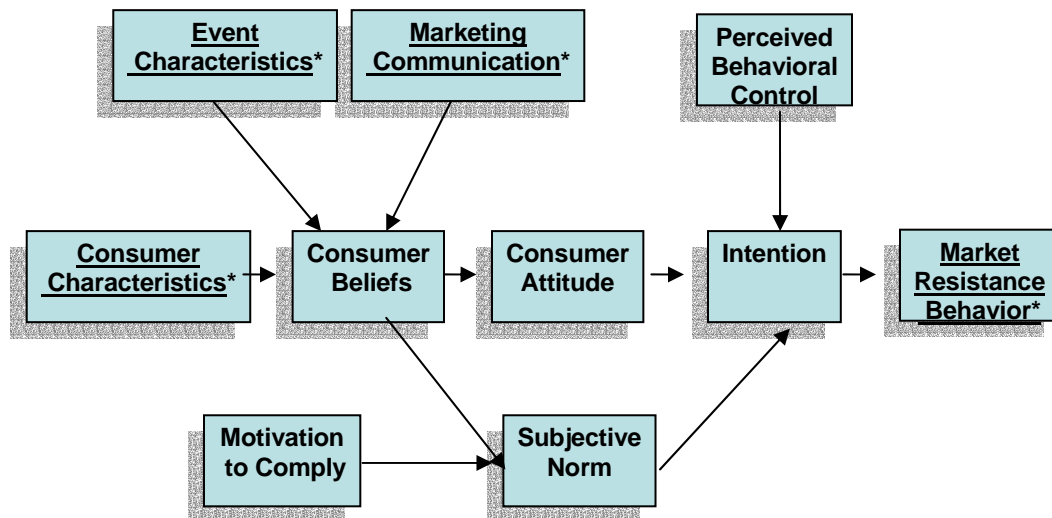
Event Characteristics*

Marketing Communication*

Perceived Behavioral Control

Consumer Characteristics*

Consumer Beliefs

Consumer Attitude

Intention

Market Resistance Behavior*

Motivation to Comply

Subjective Norm